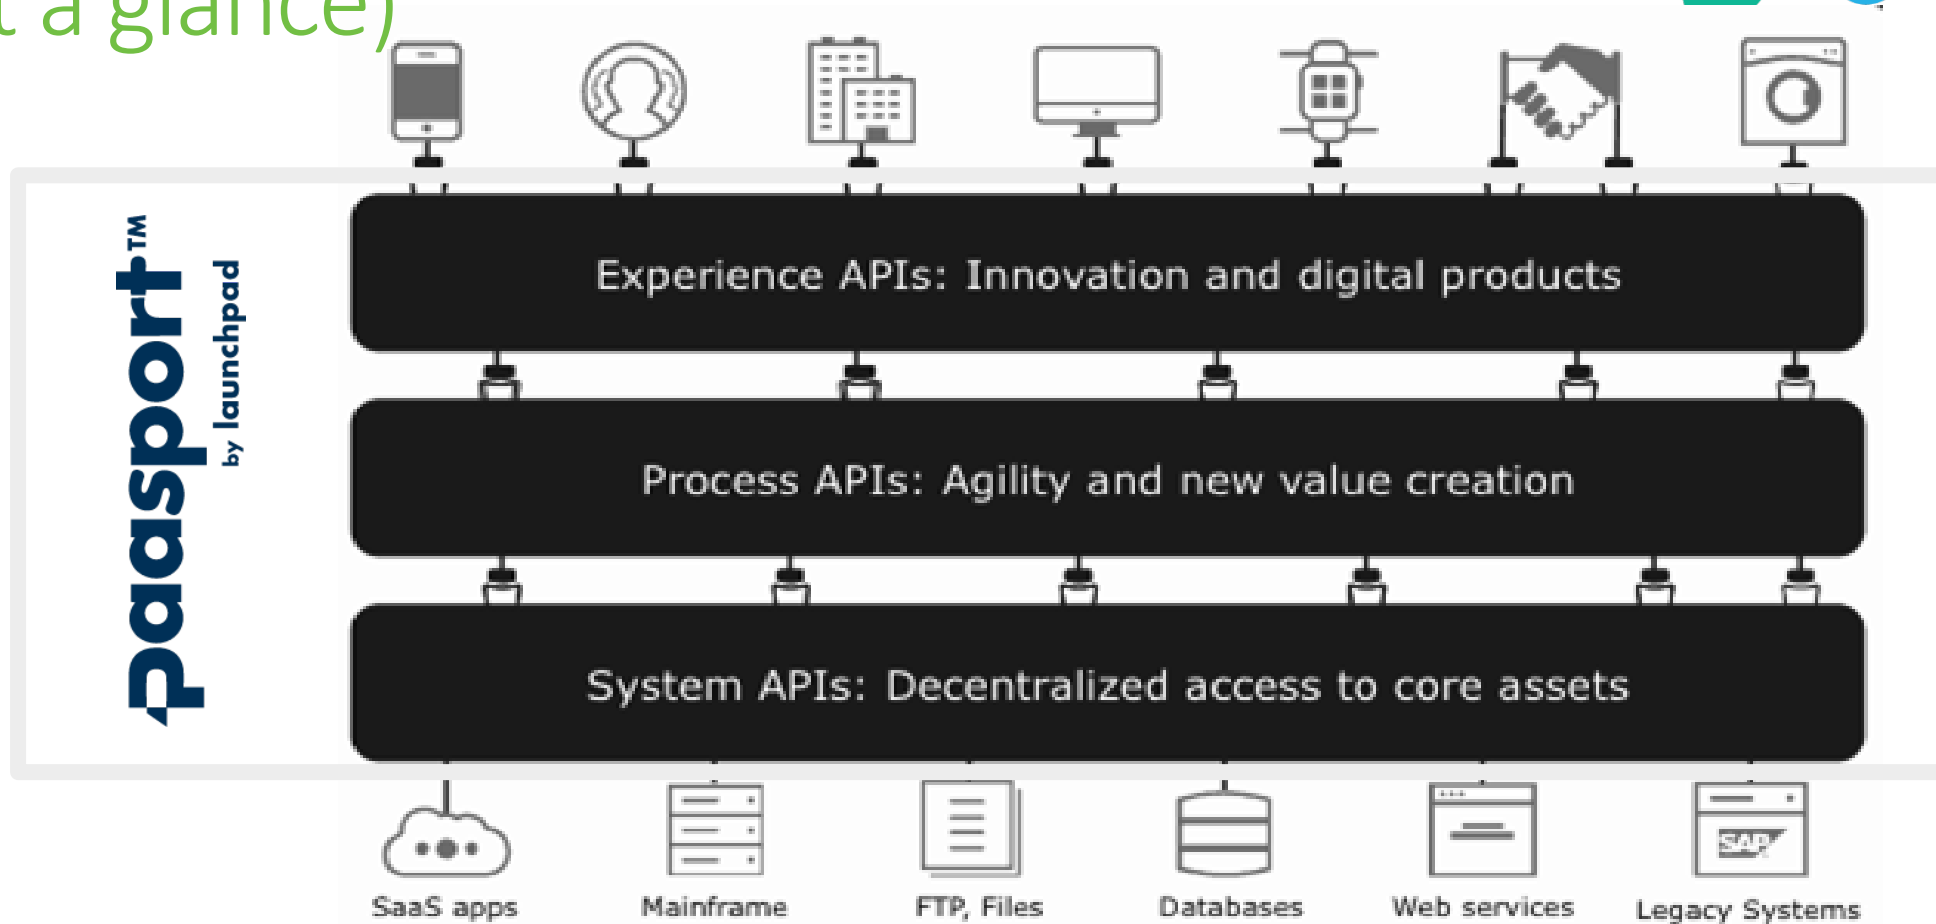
t a glance)

paasport™
by launchpad

Experience APIs: Innovation and digital products

Process APIs: Agility and new value creation

System APIs: Decentralized access to core assets

SaaS apps
Mainframe
FTP, Files
Databases
Web services
SAP
Legacy Systems